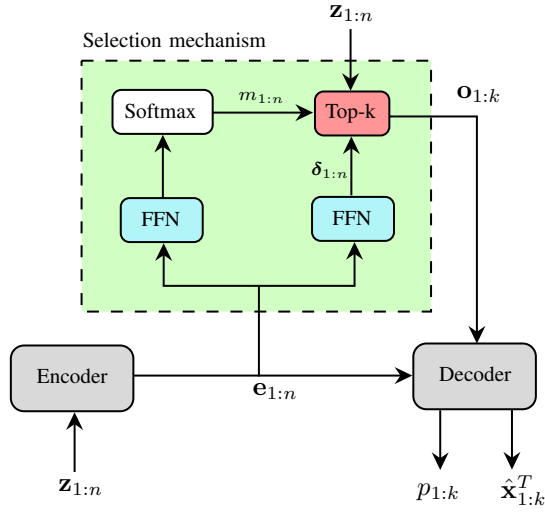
$\mathbf{z}_{1:n}$

Selection mechanism

Softmax

$m_{1:n}$

Top-k

$\mathbf{o}_{1:k}$

$\boldsymbol{\delta}_{1:n}$

FFN

FFN

Encoder

$\mathbf{e}_{1:n}$

Decoder

$\mathbf{z}_{1:n}$

$p_{1:k}$

$\hat{\mathbf{x}}_{1:k}^{T}$